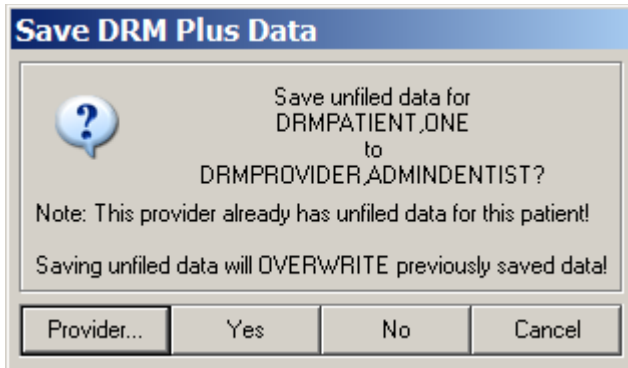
Save DRM Plus Data

Save unfiled data for
DRMPATIENT,ONE
to
DRMPROVIDER,ADMINDENTIST?

Note: This provider already has unfiled data for this patient!

Saving unfiled data will OVERWRITE previously saved data!

Provider... Yes No Cancel